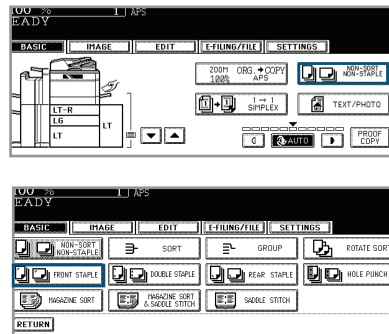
100 %
EADY
1 APS
BASIC
IMAGE
EDIT
E-FILING/FILE
SETTINGS
ZOOM 100%
ORG → COPY APS
NON-SORT NON-STAPLE
LT-R
LG
LT
LT
1 → 1 SIMPLEX
TEXT/PHOTO
AUTO
PROOF COPY

100 %
EADY
1 APS
BASIC
IMAGE
EDIT
E-FILING/FILE
SETTINGS
NON-SORT NON-STAPLE
SORT
GROUP
ROTATE SORT
FRONT STAPLE
DOUBLE STAPLE
REAR STAPLE
HOLE PUNCH
MAGAZINE SORT
MAGAZINE SORT & SADDLE STITCH
SADDLE STITCH
RETURN